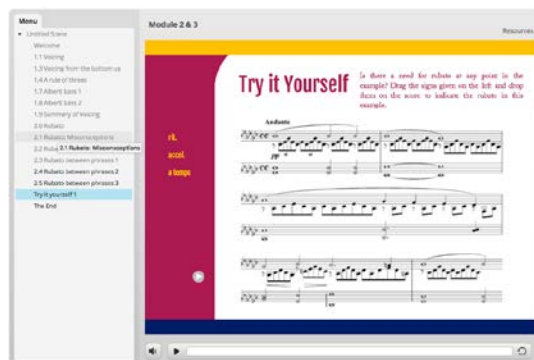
Menu

Untitled Scene
Welcome
1.1 Voicing
1.3 Voicing from the bottom up
1.4 A rule of threes
1.7 Alberti bass 1
1.8 Alberti bass 2
1.9 Summary of Voicing
2.0 Rubato
2.1 Rubato: Misconceptions
2.1 Rubato: Misconceptions
2.2 Rubato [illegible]
2.3 Rubato between phrases 1
2.4 Rubato between phrases 2
2.5 Rubato between phrases 3
Try it yourself 1
The End

Module 2 & 3

Resources

Try it Yourself

Is there a need for rubato at any point in the example? Drag the signs given on the left and drop them on the score to indicate the rubato in this example.

rit.
accel.
a tempo

Andante

pp